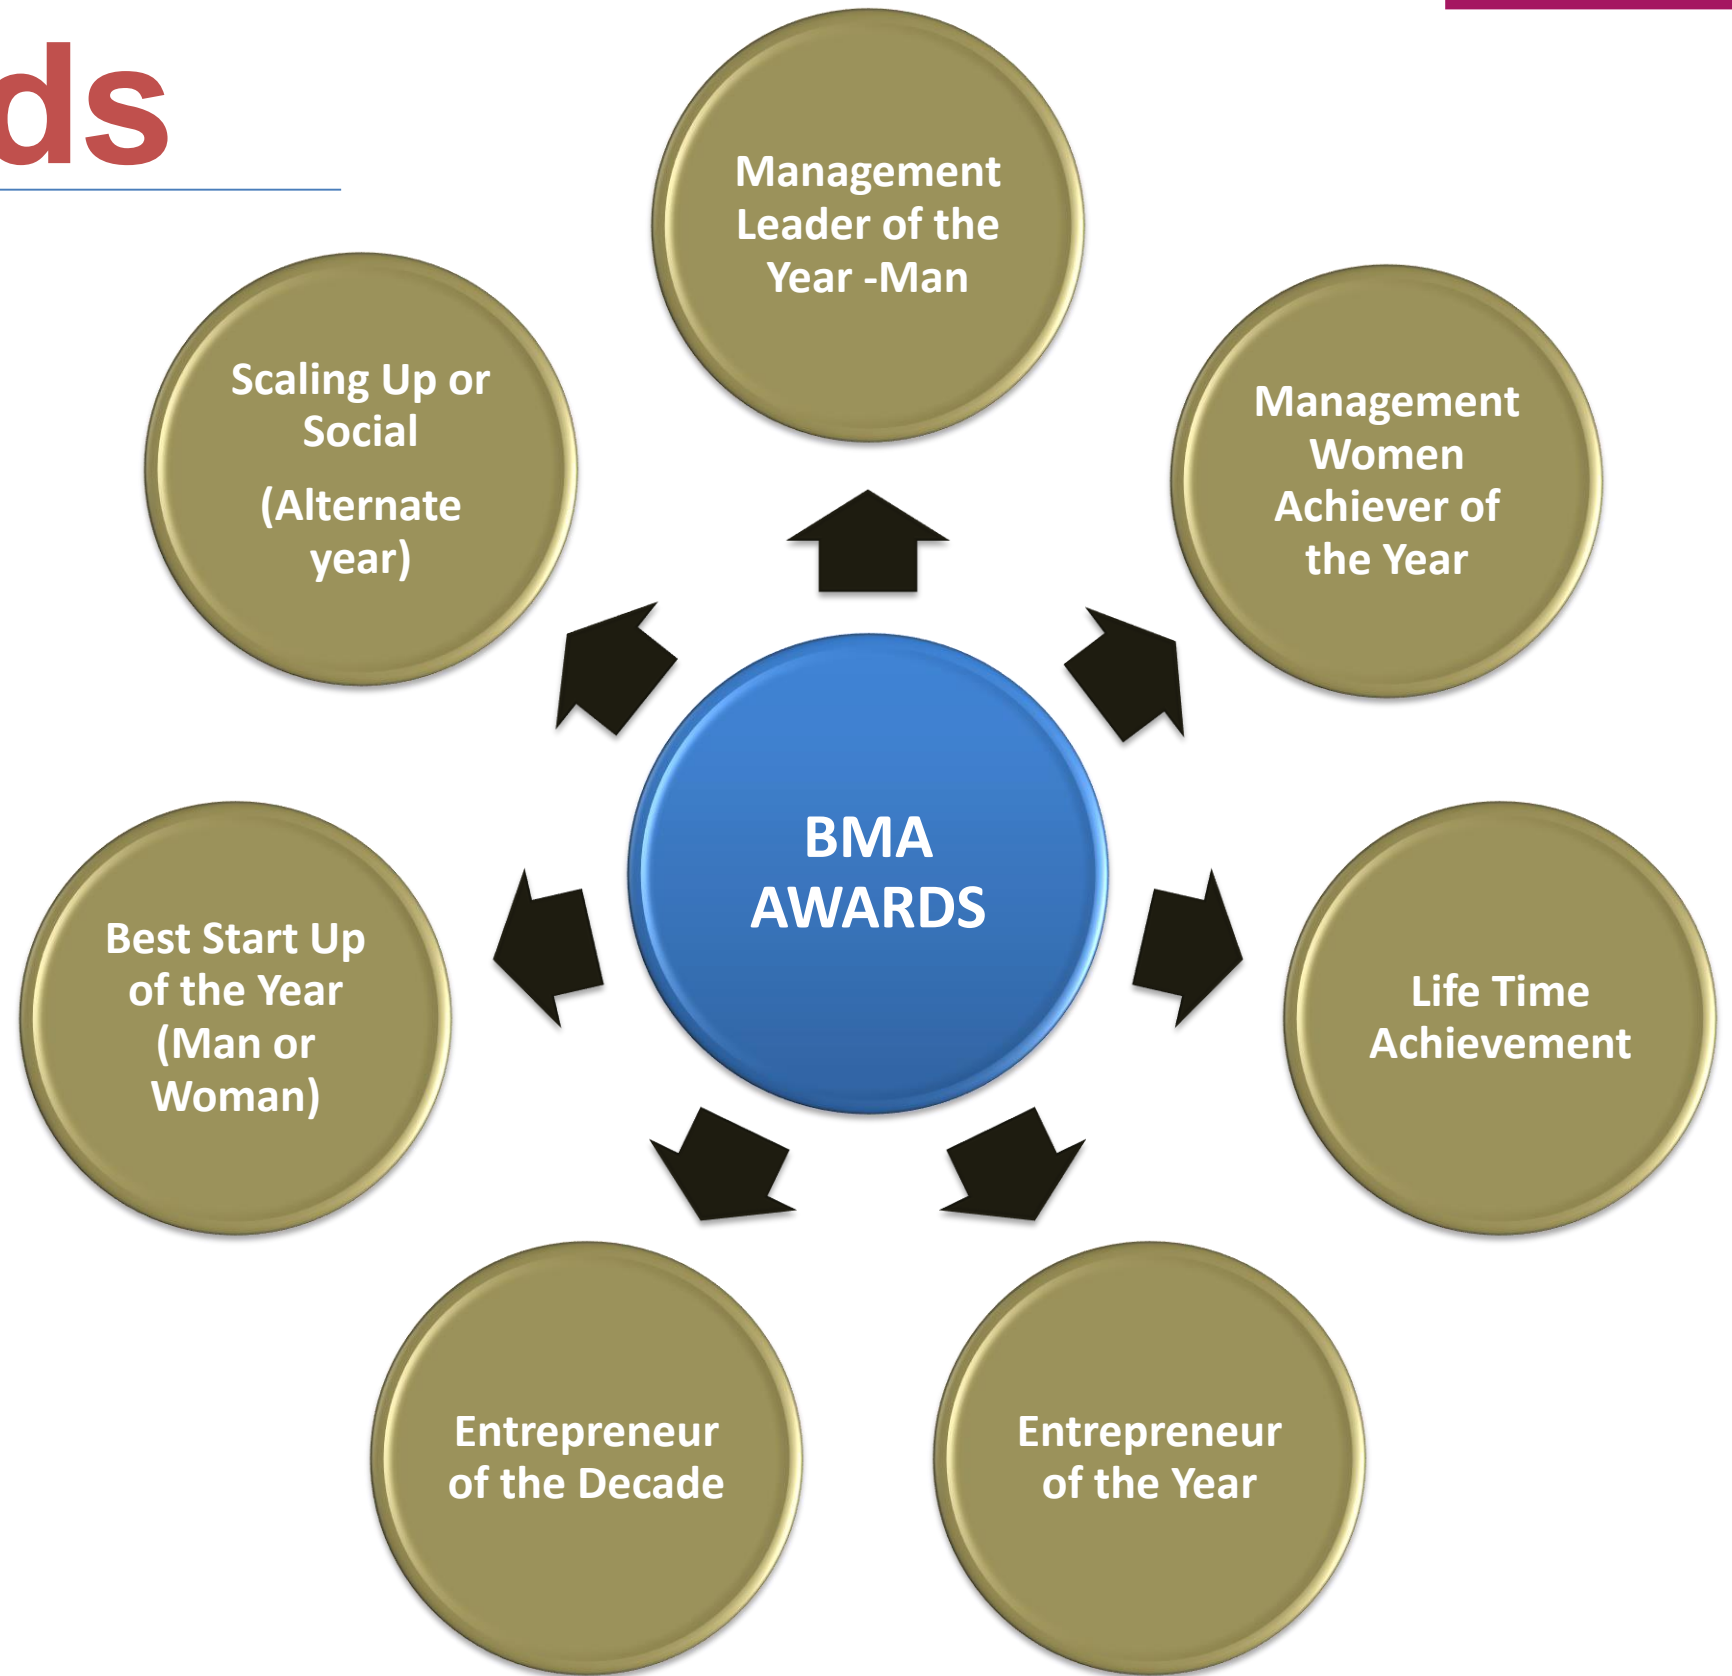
ds

Management Leader of the Year -Man

Management Women Achiever of the Year

Life Time Achievement

Entrepreneur of the Year

Entrepreneur of the Decade

Best Start Up of the Year (Man or Woman)

Scaling Up or Social

(Alternate year)

BMA AWARDS